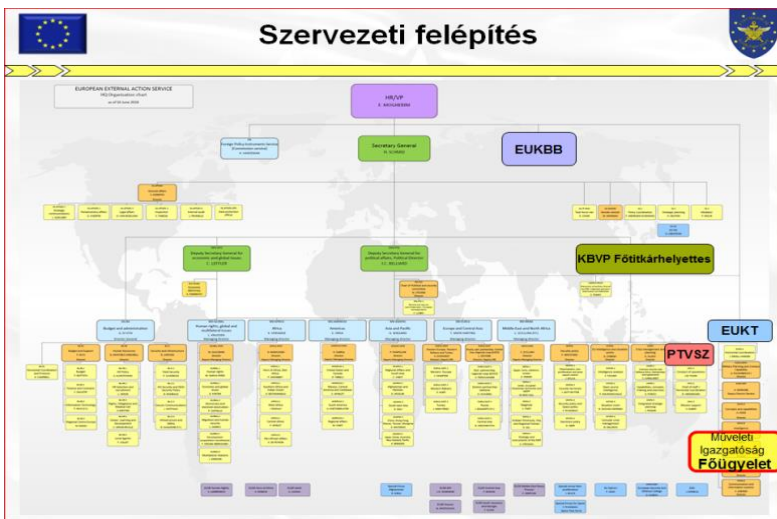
Szervezeti felépítés

EUROPEAN EXTERNAL ACTION SERVICE
HQ Organisation chart

HR/VP

Secretary General

EUKBB

Deputy Secretary General for economic and global issues

Deputy Secretary General for political affairs, Political Director

KBVP Főtitkárhelyettes

Budget and administration

Human rights, global and multilateral issues

Africa

Americas

Asia and Pacific

Europe and Central Asia

Middle East and North Africa

EUKT

PTVSZ

Műveleti Igazgatóság Főügyelet